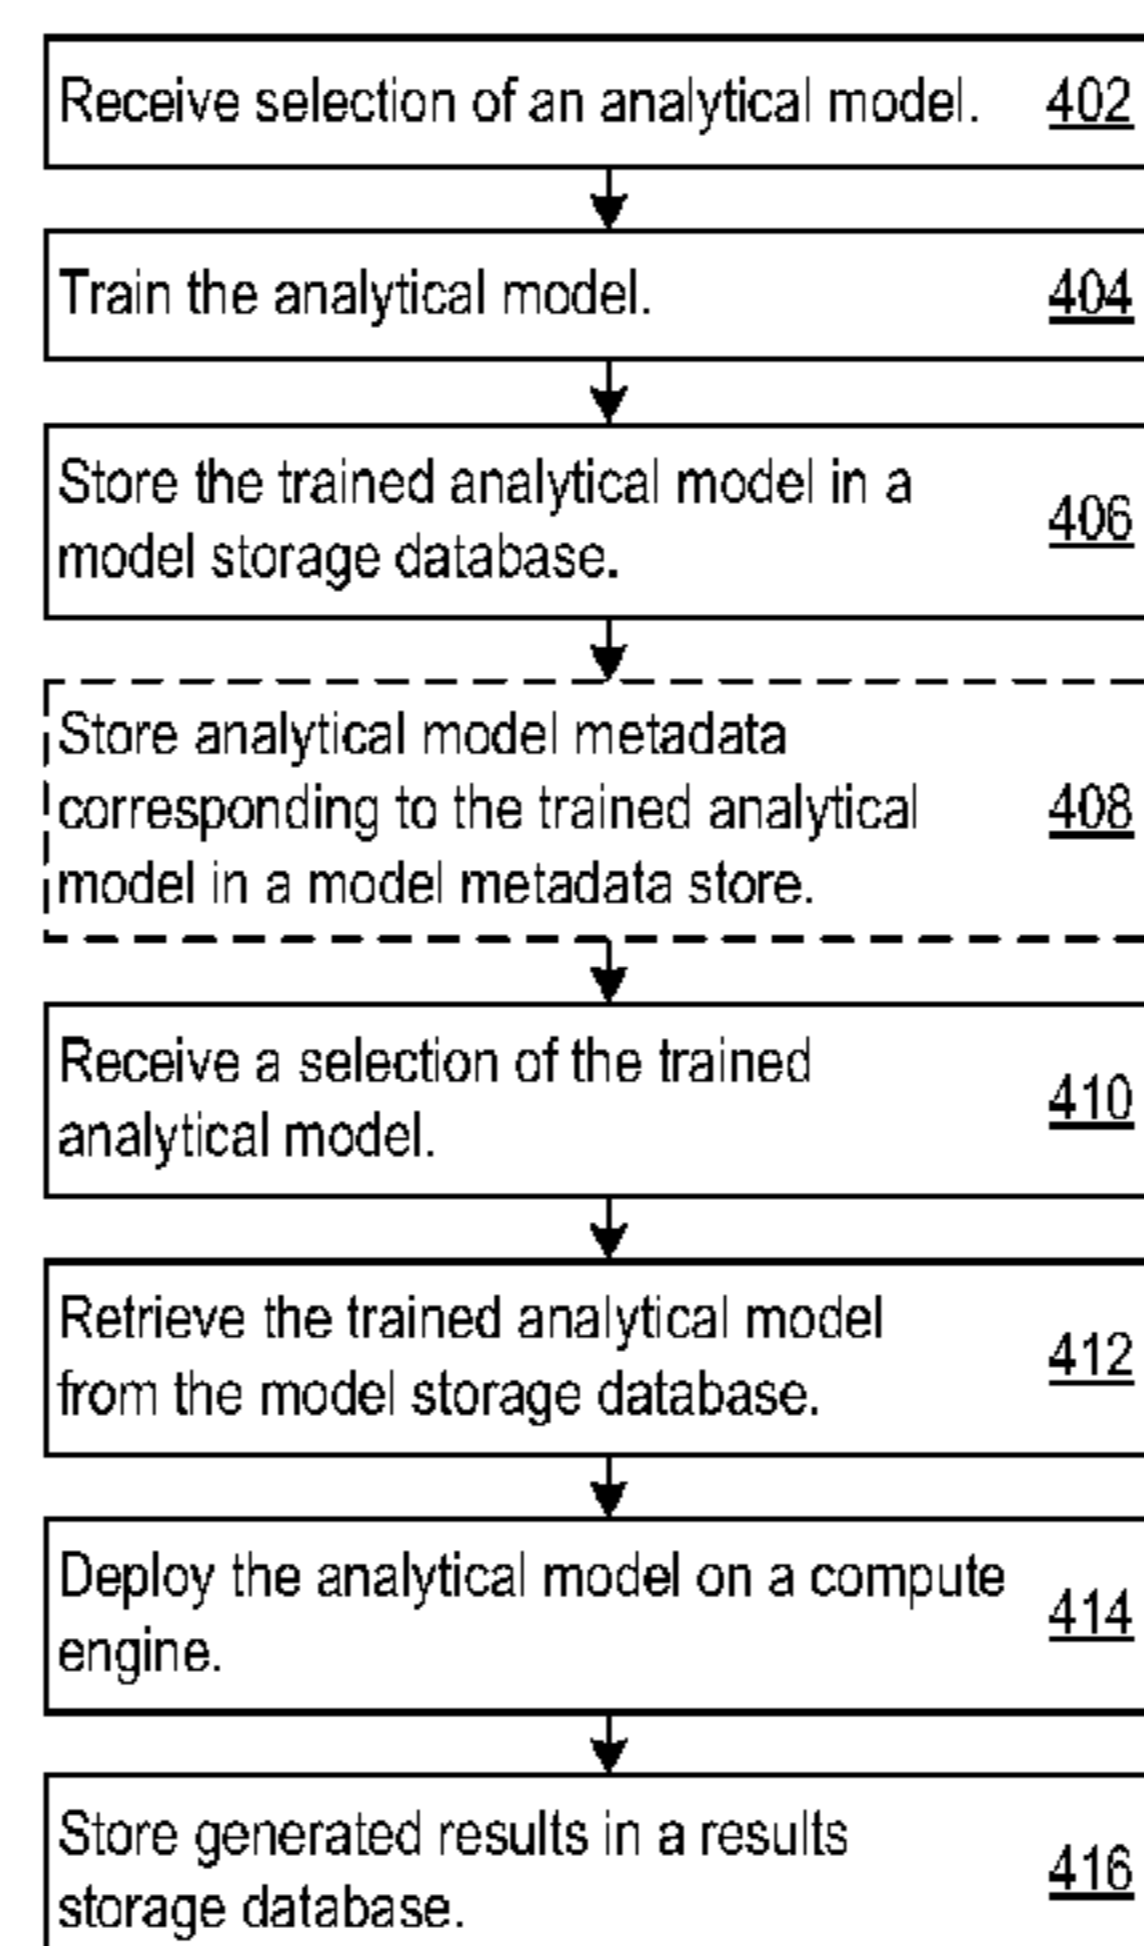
Receive selection of an analytical model. 402

Train the analytical model. 404

Store the trained analytical model in a model storage database. 406

Store analytical model metadata corresponding to the trained analytical model in a model metadata store. 408

Receive a selection of the trained analytical model. 410

Retrieve the trained analytical model from the model storage database. 412

Deploy the analytical model on a compute engine. 414

Store generated results in a results storage database. 416